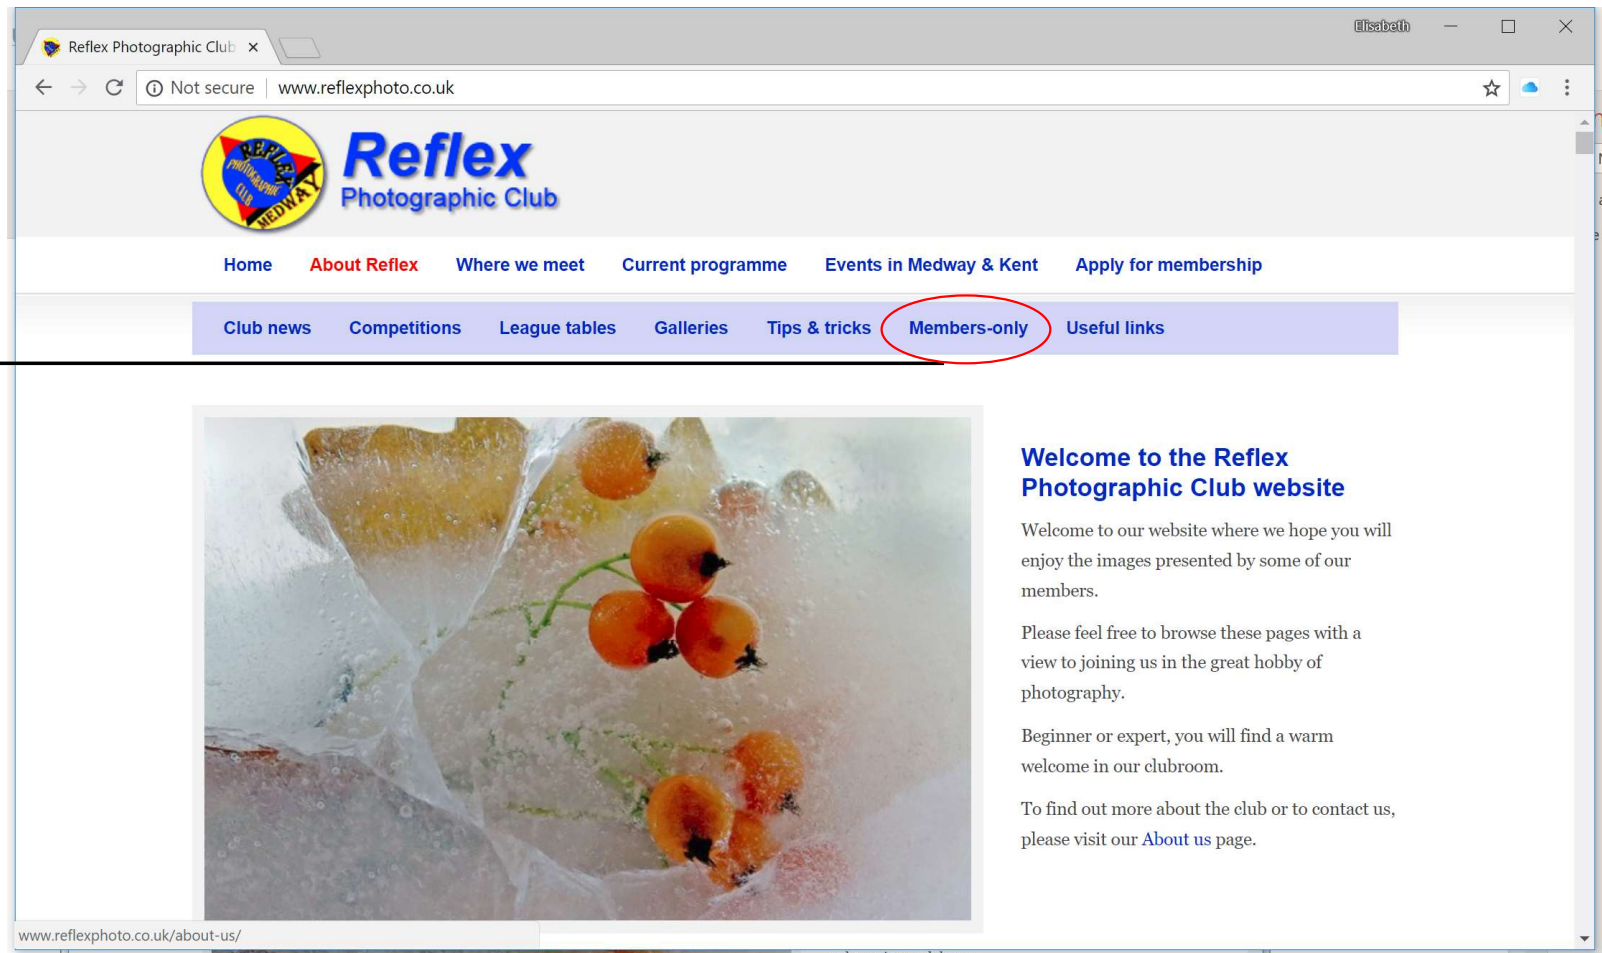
Reflex Photographic Club ×

Elisabeth

Not secure www.reflexphoto.co.uk

REFLEX PHOTOGRAPHIC CLUB MEDWAY

Reflex
Photographic Club

Home About Reflex Where we meet Current programme Events in Medway & Kent Apply for membership

Club news Competitions League tables Galleries Tips & tricks Members-only Useful links

Welcome to the Reflex Photographic Club website

Welcome to our website where we hope you will enjoy the images presented by some of our members.

Please feel free to browse these pages with a view to joining us in the great hobby of photography.

Beginner or expert, you will find a warm welcome in our clubroom.

To find out more about the club or to contact us, please visit our About us page.

www.reflexphoto.co.uk/about-us/